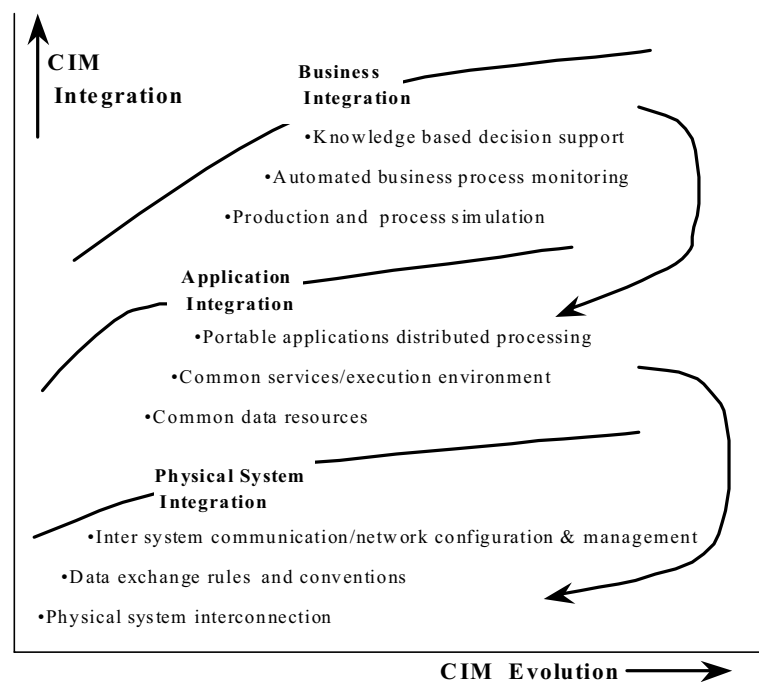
CIM Integration

Business Integration

•Knowledge based decision support

•Automated business process monitoring

•Production and process simulation

Application Integration

•Portable applications distributed processing

•Common services/execution environment

•Common data resources

Physical System Integration

•Inter system communication/network configuration & management

•Data exchange rules and conventions

•Physical system interconnection

CIM Evolution